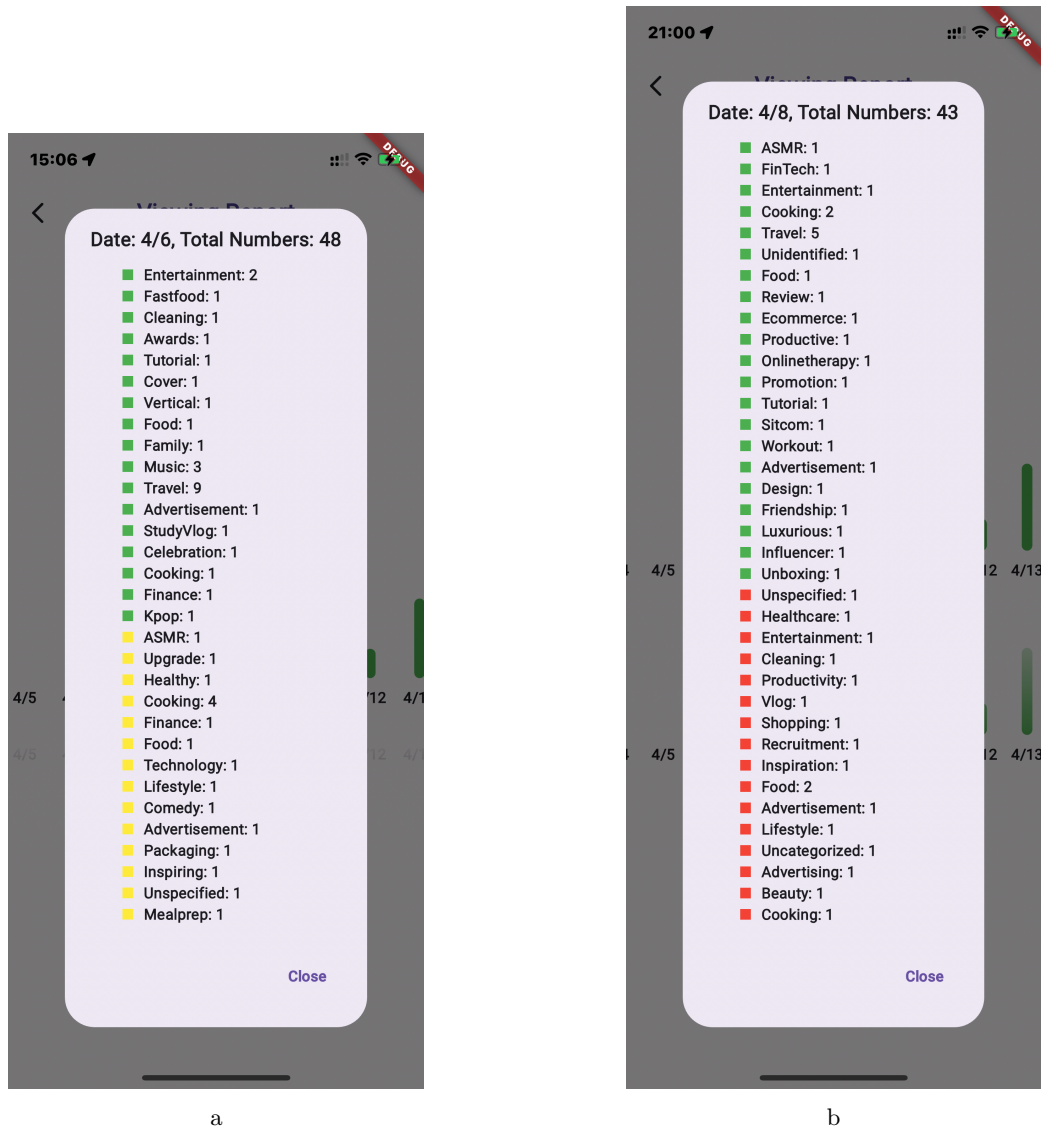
15:06

DEBUG

Date: 4/6, Total Numbers: 48

Entertainment: 2
Fastfood: 1
Cleaning: 1
Awards: 1
Tutorial: 1
Cover: 1
Vertical: 1
Food: 1
Family: 1
Music: 3
Travel: 9
Advertisement: 1
StudyVlog: 1
Celebration: 1
Cooking: 1
Finance: 1
Kpop: 1
ASMR: 1
Upgrade: 1
Healthy: 1
Cooking: 4
Finance: 1
Food: 1
Technology: 1
Lifestyle: 1
Comedy: 1
Advertisement: 1
Packaging: 1
Inspiring: 1
Unspecified: 1
Mealprep: 1

Close

4/5 4/12 4/1

a

21:00

DEBUG

Date: 4/8, Total Numbers: 43

ASMR: 1
FinTech: 1
Entertainment: 1
Cooking: 2
Travel: 5
Unidentified: 1
Food: 1
Review: 1
Ecommerce: 1
Productive: 1
Onlinetherapy: 1
Promotion: 1
Tutorial: 1
Sitcom: 1
Workout: 1
Advertisement: 1
Design: 1
Friendship: 1
Luxurious: 1
Influencer: 1
Unboxing: 1
Unspecified: 1
Healthcare: 1
Entertainment: 1
Cleaning: 1
Productivity: 1
Vlog: 1
Shopping: 1
Recruitment: 1
Inspiration: 1
Food: 2
Advertisement: 1
Lifestyle: 1
Uncategorized: 1
Advertising: 1
Beauty: 1
Cooking: 1

Close

4/5 12 4/13
4/5 12 4/13

b